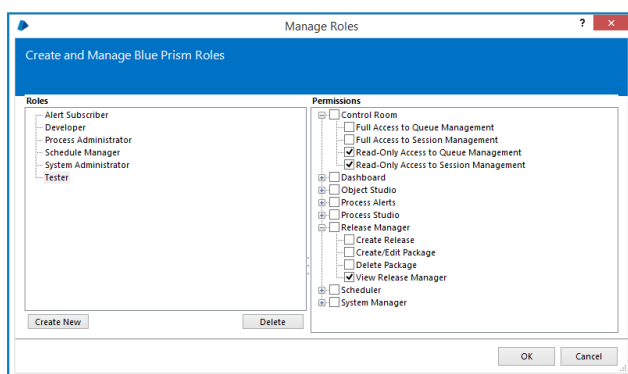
Manage Roles

?

Create and Manage Blue Prism Roles

Roles

Alert Subscriber
Developer
Process Administrator
Schedule Manager
System Administrator
Tester

Create New

Delete

Permissions

Control Room
Full Access to Queue Management
Full Access to Session Management
Read-Only Access to Queue Management
Read-Only Access to Session Management
Dashboard
Object Studio
Process Alerts
Process Studio
Release Manager
Create Release
Create/Edit Package
Delete Package
View Release Manager
Scheduler
System Manager

OK

Cancel